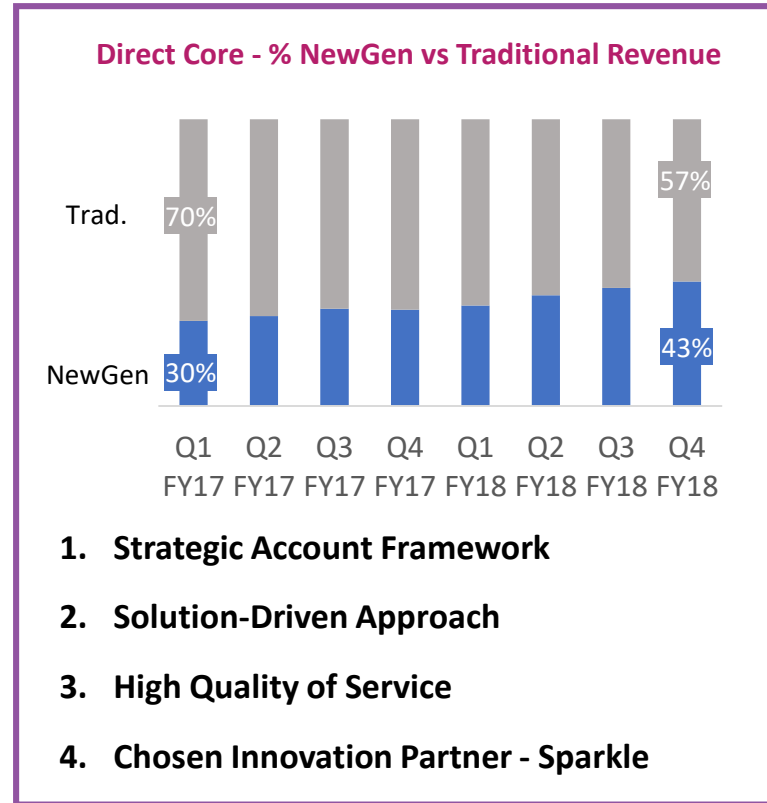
Direct Core - % NewGen vs Traditional Revenue

Trad.

NewGen

70%

30%

57%

43%

Q1 FY17
Q2 FY17
Q3 FY17
Q4 FY17
Q1 FY18
Q2 FY18
Q3 FY18
Q4 FY18

1. Strategic Account Framework

2. Solution-Driven Approach

3. High Quality of Service

4. Chosen Innovation Partner - Sparkle